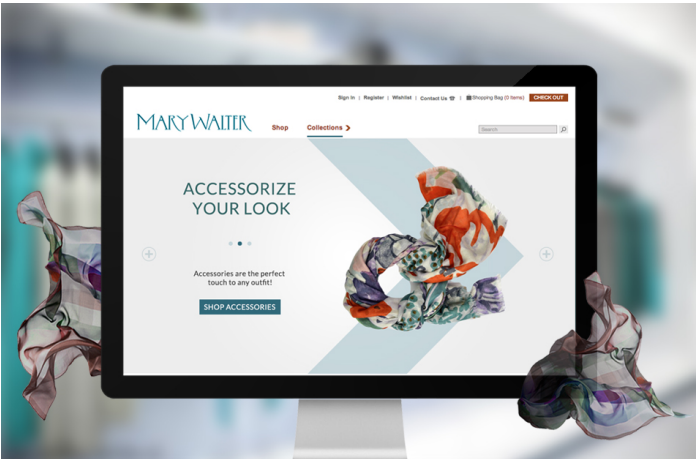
Sign In | Register | Wishlist | Contact Us | Shopping Bag (0 items) CHECK OUT

MARY WALTER Shop Collections

Search

ACCESSORIZE YOUR LOOK

Accessories are the perfect touch to any outfit!

SHOP ACCESSORIES